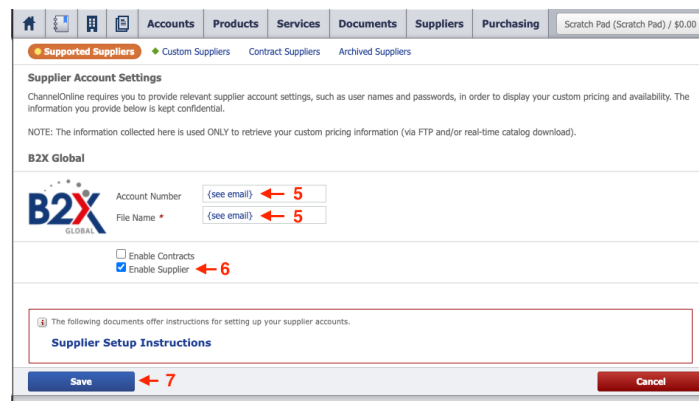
Accounts Products Services Documents Suppliers Purchasing Scratch Pad (Scratch Pad) / $0.00

Supported Suppliers ◆ Custom Suppliers Contract Suppliers Archived Suppliers

Supplier Account Settings

ChannelOnline requires you to provide relevant supplier account settings, such as user names and passwords, in order to display your custom pricing and availability. The information you provide below is kept confidential.

NOTE: The information collected here is used ONLY to retrieve your custom pricing information (via FTP and/or real-time catalog download).

B2X Global

B2X GLOBAL

Account Number {see email} 5

File Name * {see email} 5

Enable Contracts

Enable Supplier 6

The following documents offer instructions for setting up your supplier accounts.

Supplier Setup Instructions

Save 7

Cancel